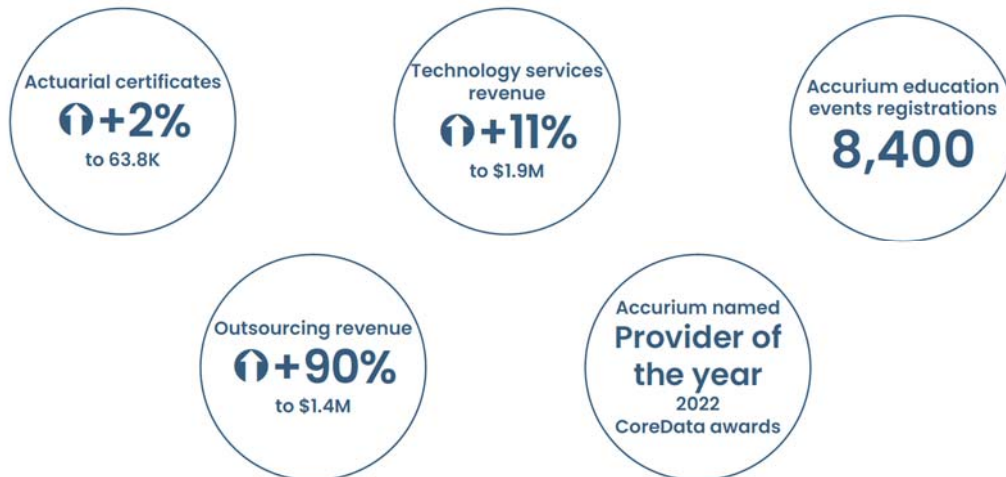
Actuarial certificates
+2%
to 63.8K

Technology services revenue
+11%
to $1.9M

Accurium education events registrations
8,400

Outsourcing revenue
+90%
to $1.4M

Accurium named
Provider of the year
2022
CoreData awards